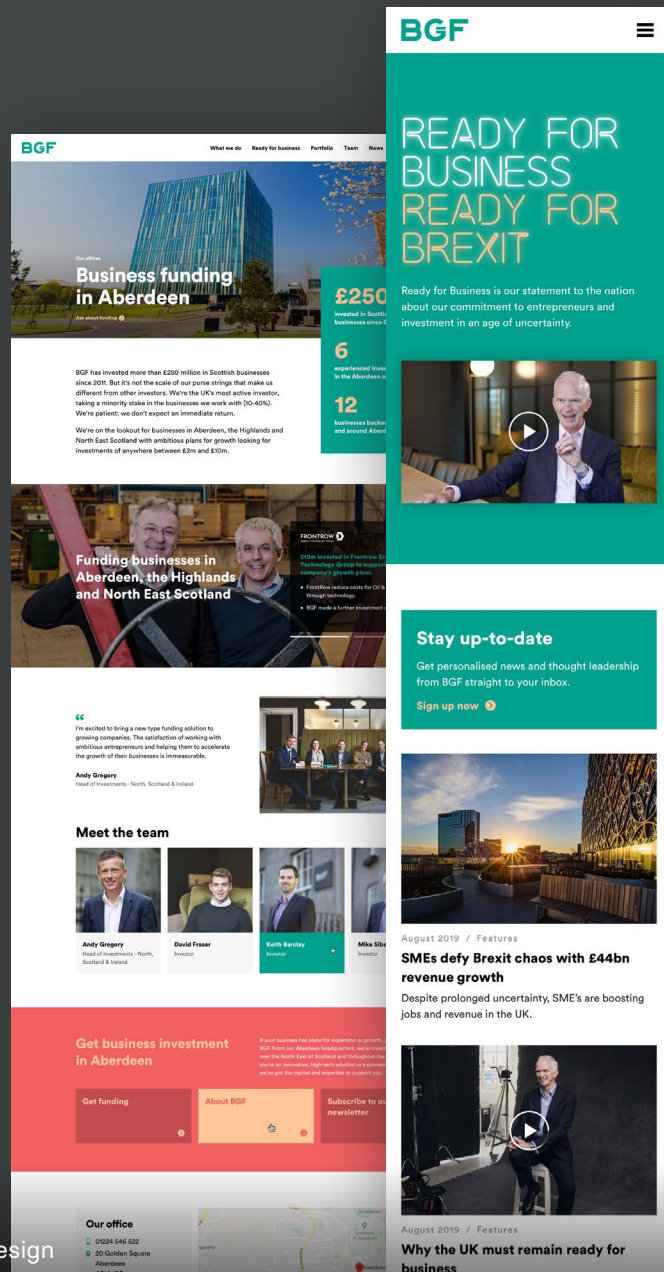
BGF

What we do Ready for business Portfolio Team News

Our offices
Business funding in Aberdeen

Ask about funding

£250
invested in Scottish businesses since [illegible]

6
experienced inve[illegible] in the Aberdeen o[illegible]

12
businesses backe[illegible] and around Aberd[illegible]

BGF has invested more than £250 million in Scottish businesses since 2011. But it's not the scale of our purse strings that make us different from other investors. We're the UK's most active investor, taking a minority stake in the businesses we work with (10-40%). We're patient; we don't expect an immediate return.

We're on the lookout for businesses in Aberdeen, the Highlands and North East Scotland with ambitious plans for growth looking for investments of anywhere between £2m and £10m.

Funding businesses in Aberdeen, the Highlands and North East Scotland

FRONTROW

£10m invested in Frontrow En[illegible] Technology Group to support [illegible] company's growth plans.

• FrontRow reduce costs for Oil & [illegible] through technology.
• BGF made a further investment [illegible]

"
I'm excited to bring a new type funding solution to growing companies. The satisfaction of working with ambitious entrepreneurs and helping them to accelerate the growth of their businesses is immeasurable.

Andy Gregory
Head of Investments - North, Scotland & Ireland

Meet the team

Andy Gregory
Head of Investments - North, Scotland & Ireland

David Fraser
Investor

Keith Barclay
Investor

Mike Sib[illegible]
Investor

Get business investment in Aberdeen

If your business has plans for expansion or growth, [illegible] BGF. From our Aberdeen headquarters, we're invest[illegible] over the North East of Scotland and throughout the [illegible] you're an innovative, high-tech solution or a pioneer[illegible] we've got the capital and expertise to support you.

Get funding

About BGF

Subscribe to our newsletter

Our office
01224 546 522
20 Golden Square
Aberdeen

esign

BGF

READY FOR BUSINESS
READY FOR BREXIT

Ready for Business is our statement to the nation about our commitment to entrepreneurs and investment in an age of uncertainty.

Stay up-to-date
Get personalised news and thought leadership from BGF straight to your inbox.
Sign up now

August 2019 / Features
SMEs defy Brexit chaos with £44bn revenue growth
Despite prolonged uncertainty, SME's are boosting jobs and revenue in the UK.

August 2019 / Features
Why the UK must remain ready for business